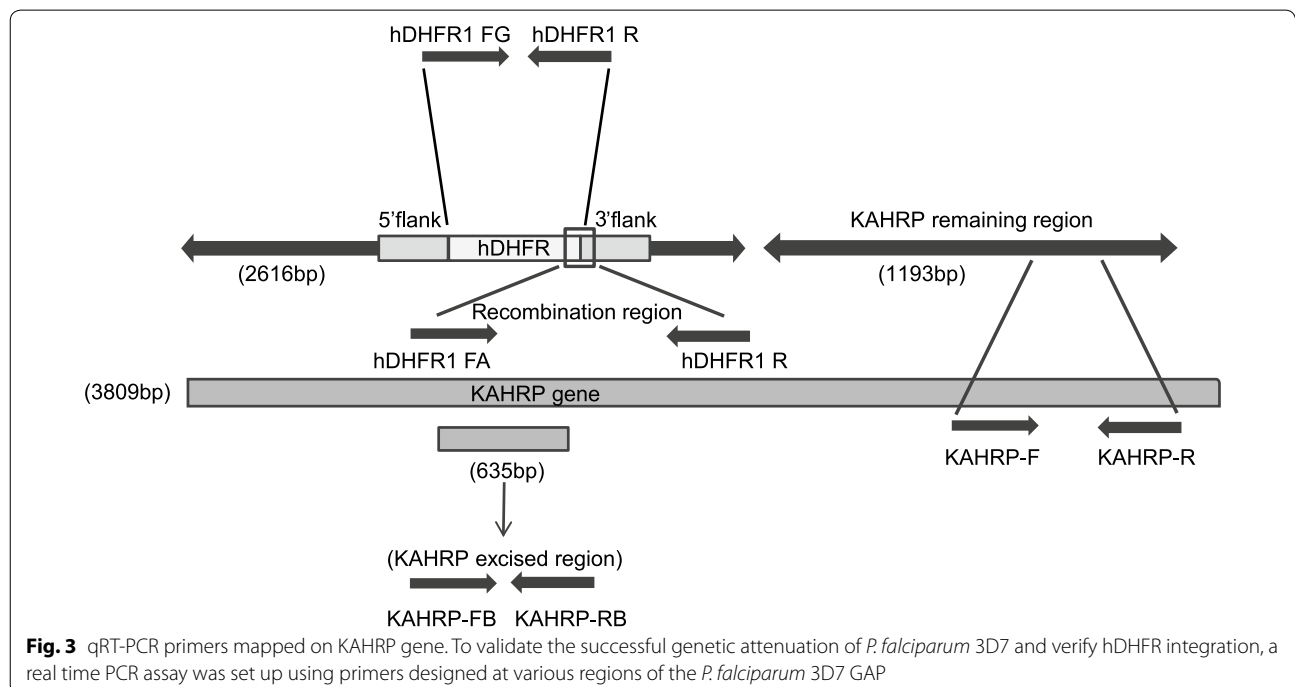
hDHFR1 FG hDHFR1 R

5'flank hDHFR 3'flank KAHRP remaining region

(2616bp) (1193bp)

Recombination region

hDHFR1 FA hDHFR1 R

(3809bp) KAHRP gene

(635bp)

KAHRP-F KAHRP-R

(KAHRP excised region)

KAHRP-FB KAHRP-RB

**Fig. 3** qRT-PCR primers mapped on KAHRP gene. To validate the successful genetic attenuation of *P. falciparum* 3D7 and verify hDHFR integration, a real time PCR assay was set up using primers designed at various regions of the *P. falciparum* 3D7 GAP